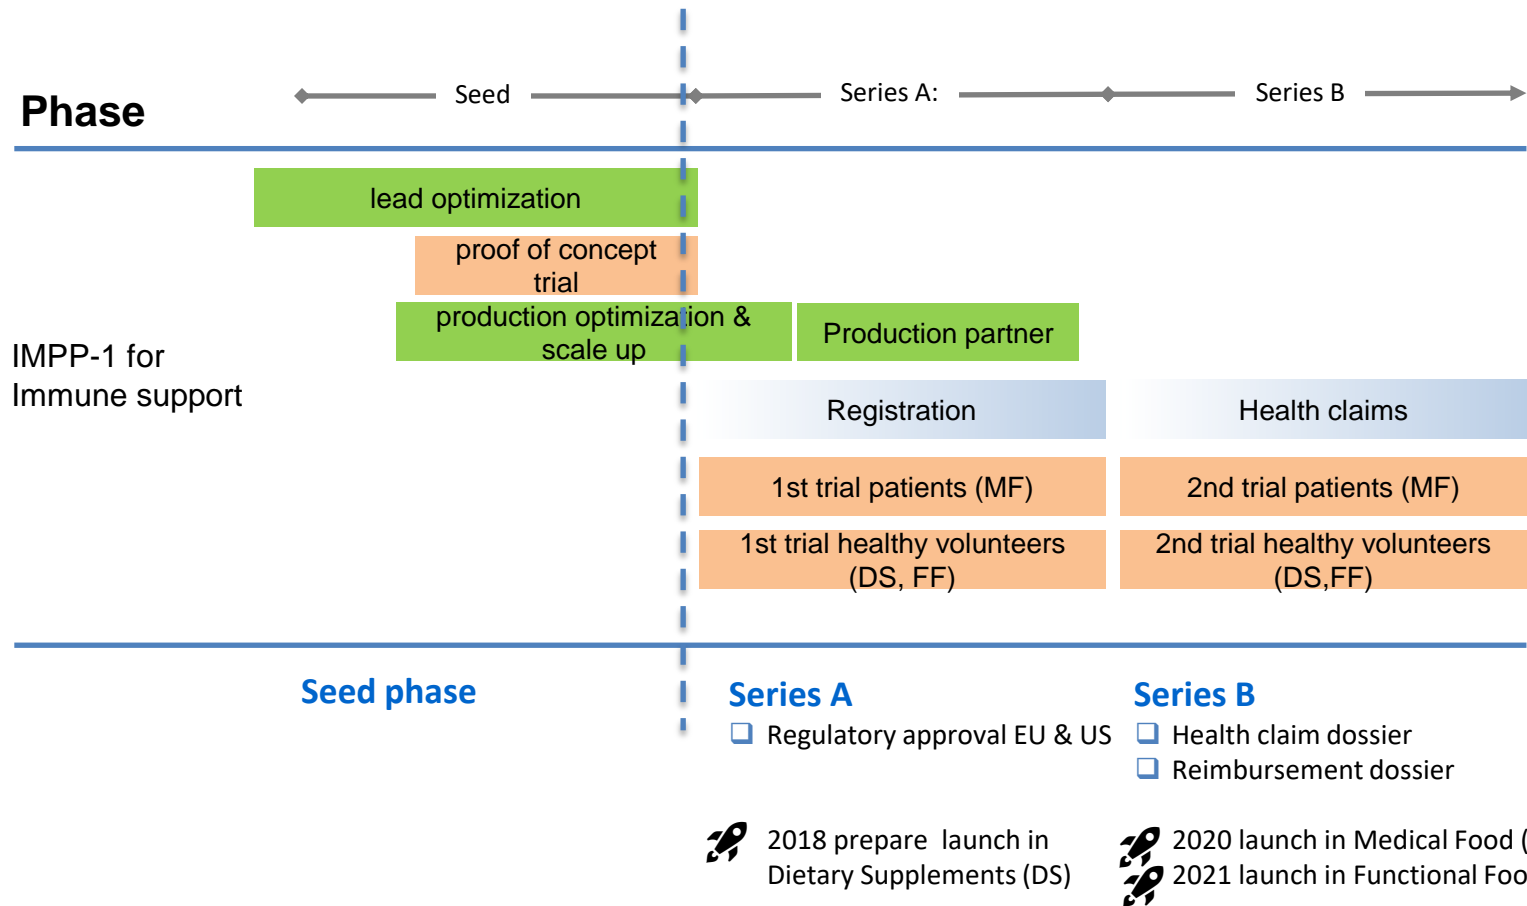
Phase

Seed

Series A:

Series B

lead optimization

proof of concept trial

production optimization & scale up

Production partner

IMPP-1 for Immune support

Registration

Health claims

1st trial patients (MF)

2nd trial patients (MF)

1st trial healthy volunteers (DS, FF)

2nd trial healthy volunteers (DS,FF)

Seed phase

Series A

❑ Regulatory approval EU & US

Series B

❑ Health claim dossier

❑ Reimbursement dossier

2018 prepare launch in Dietary Supplements (DS)

2020 launch in Medical Food (
2021 launch in Functional Foo